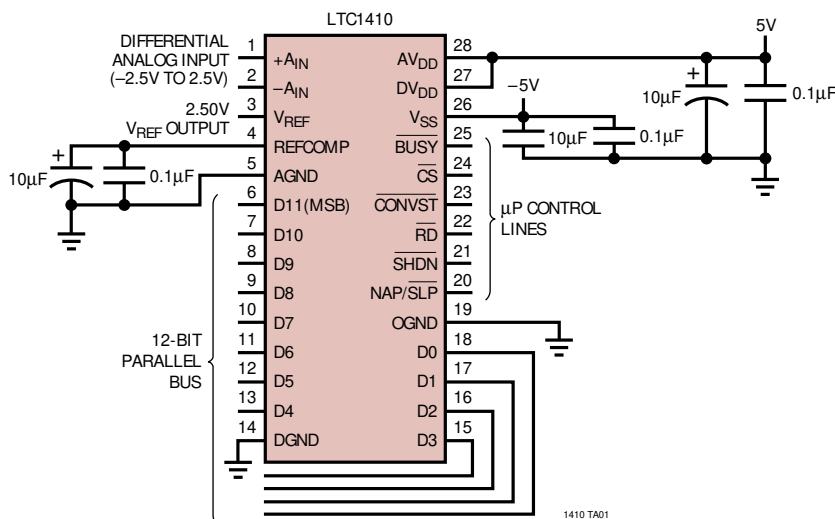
LTC1410

DIFFERENTIAL ANALOG INPUT (–2.5V TO 2.5V)

2.50V $V_{REF}$ OUTPUT

10µF
0.1µF

1 $+A_{IN}$
2 $-A_{IN}$
3 $V_{REF}$
4 REFCOMP
5 AGND
6 D11(MSB)
7 D10
8 D9
9 D8
10 D7
11 D6
12 D5
13 D4
14 DGND

28 $AV_{DD}$
27 $DV_{DD}$
26 $V_{SS}$
25 $\overline{BUSY}$
24 $\overline{CS}$
23 $\overline{CONVST}$
22 $\overline{RD}$
21 $\overline{SHDN}$
20 NAP/$\overline{SLP}$
19 OGND
18 D0
17 D1
16 D2
15 D3

5V
–5V
10µF
0.1µF
10µF
0.1µF

µP CONTROL LINES

12-BIT PARALLEL BUS

1410 TA01